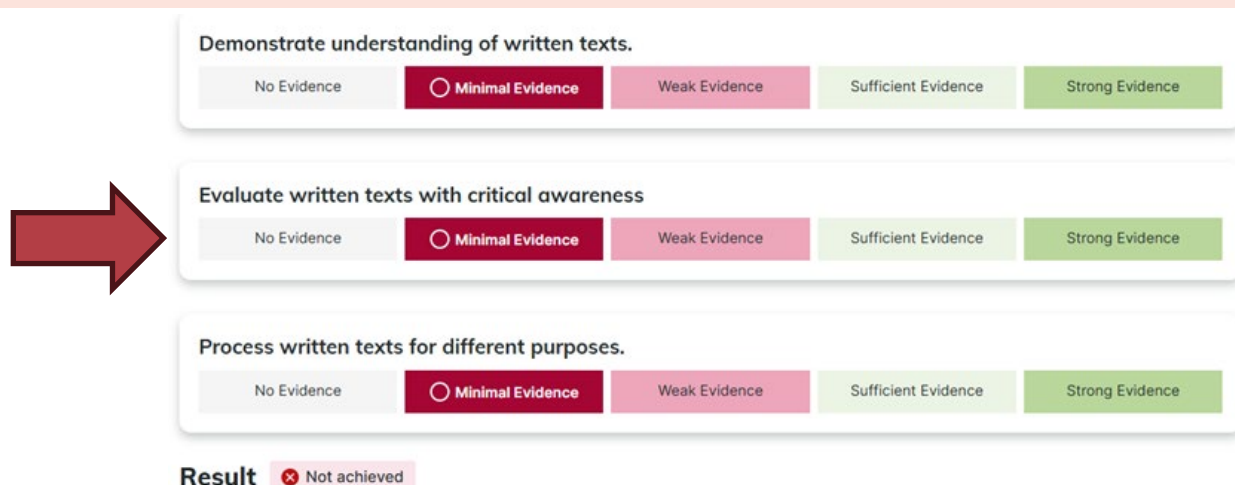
Demonstrate understanding of written texts.

| No Evidence | Minimal Evidence | Weak Evidence | Sufficient Evidence | Strong Evidence |
|---|---|---|---|---|

Evaluate written texts with critical awareness

| No Evidence | Minimal Evidence | Weak Evidence | Sufficient Evidence | Strong Evidence |
|---|---|---|---|---|

Process written texts for different purposes.

| No Evidence | Minimal Evidence | Weak Evidence | Sufficient Evidence | Strong Evidence |
|---|---|---|---|---|

Result Not achieved